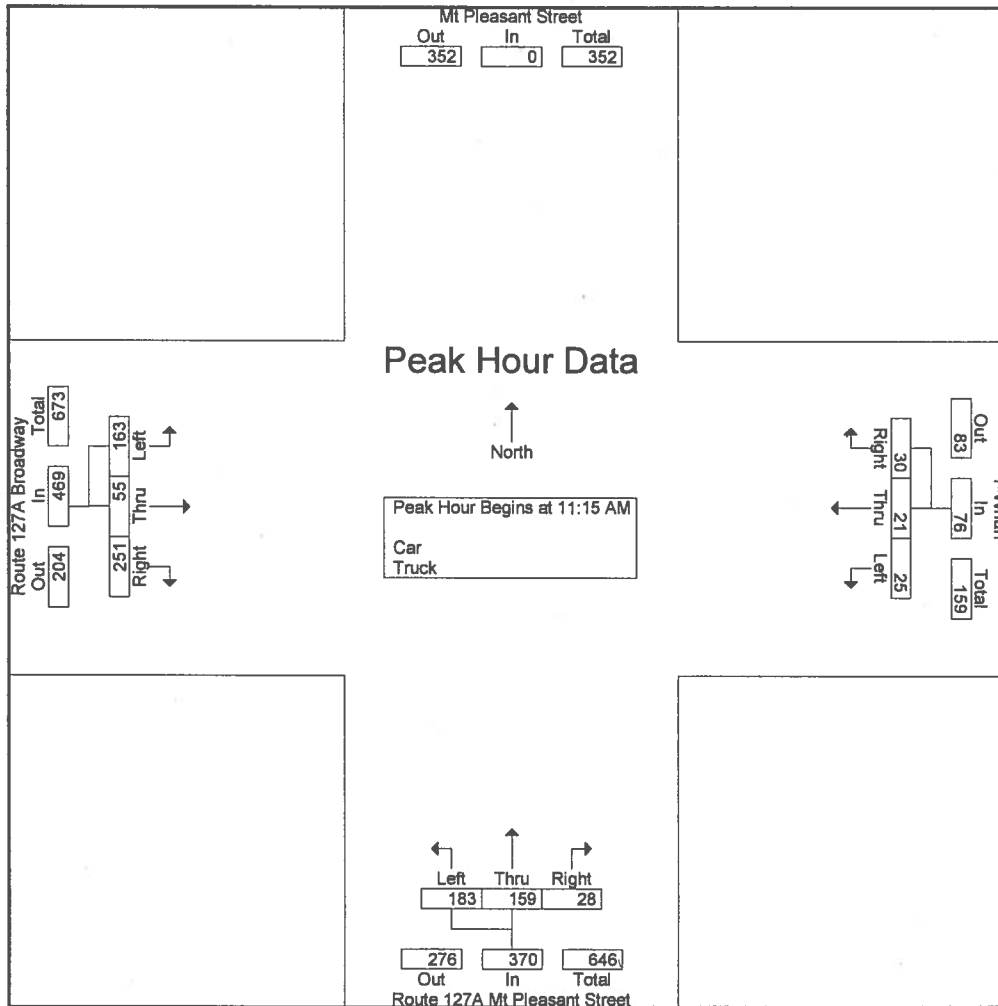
Mt Pleasant Street
Out 352
In 0
Total 352

Peak Hour Data

North

Peak Hour Begins at 11:15 AM

Car
Truck

Route 127A Broadway
Total 673
In 469
Out 204
163 Left
55 Thru
251 Right

Out 83
In 76
Total 159
30 Right
21 Thru
25 Left
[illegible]

Left 183
Thru 159
Right 28
276 Out
370 In
646 Total
Route 127A Mt Pleasant Street